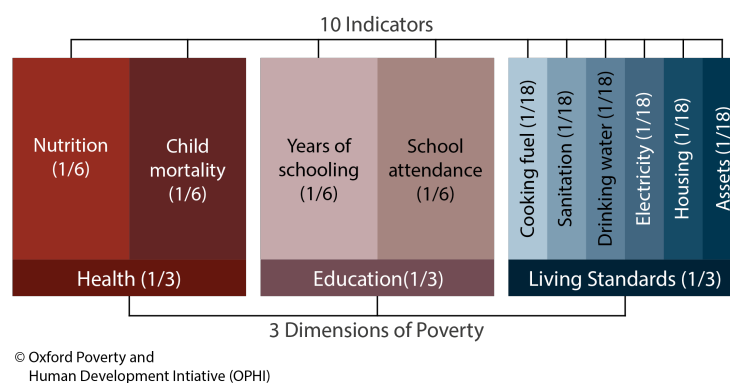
10 Indicators

Nutrition (1/6)

Child mortality (1/6)

Health (1/3)

Years of schooling (1/6)

School attendance (1/6)

Education(1/3)

Cooking fuel (1/18)

Sanitation (1/18)

Drinking water (1/18)

Electricity (1/18)

Housing (1/18)

Assets (1/18)

Living Standards (1/3)

3 Dimensions of Poverty

© Oxford Poverty and Human Development Intiative (OPHI)